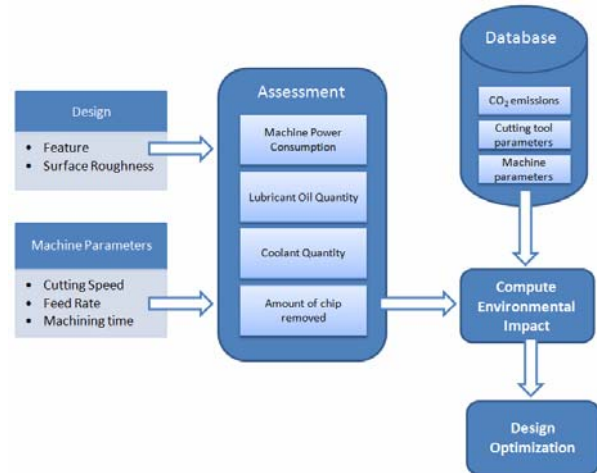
Design

- Feature
- Surface Roughness

Machine Parameters

- Cutting Speed
- Feed Rate
- Machining time

Assessment

Machine Power Consumption

Lubricant Oil Quantity

Coolant Quantity

Amount of chip removed

Database

$CO_2$ emissions

Cutting tool parameters

Machine parameters

Compute Environmental Impact

Design Optimization